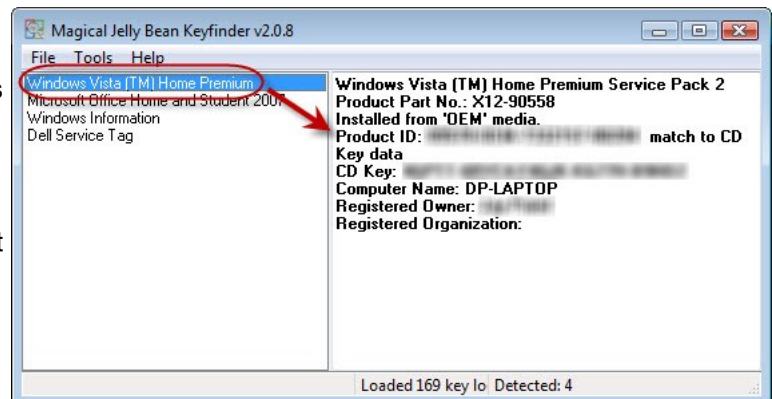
Magical Jelly Bean Keyfinder v2.0.8

File Tools Help

Windows Vista (TM) Home Premium
Microsoft Office Home and Student 2007
Windows Information
Dell Service Tag

Windows Vista (TM) Home Premium Service Pack 2
Product Part No.: X12-90558
Installed from 'OEM' media.
Product ID: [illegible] match to CD Key data
CD Key: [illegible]
Computer Name: DP-LAPTOP
Registered Owner: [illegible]
Registered Organization:

Loaded 169 key lo Detected: 4